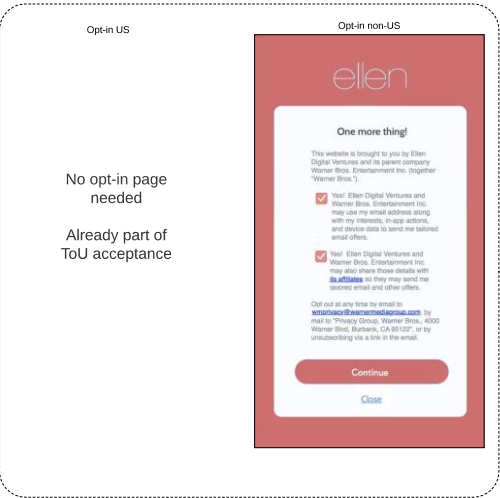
Opt-in US

No opt-in page needed

Already part of ToU acceptance

Opt-in non-US

ellen

One more thing!

This website is brought to you by Ellen Digital Ventures and its parent company Warner Bros. Entertainment Inc. (together "Warner Bros.").

Yes! Ellen Digital Ventures and Warner Bros. Entertainment Inc. may use my email address along with my interests, in-app actions, and device data to send me tailored email offers.

Yes! Ellen Digital Ventures and Warner Bros. Entertainment Inc. may also share those details with its affiliates so they may send me tailored email and other offers.

Opt out at any time by email to wmprivacy@warnermediagroup.com, by mail to "Privacy Group, Warner Bros., 4000 Warner Blvd, Burbank, CA 91522", or by unsubscribing via a link in the email.

Continue

Close